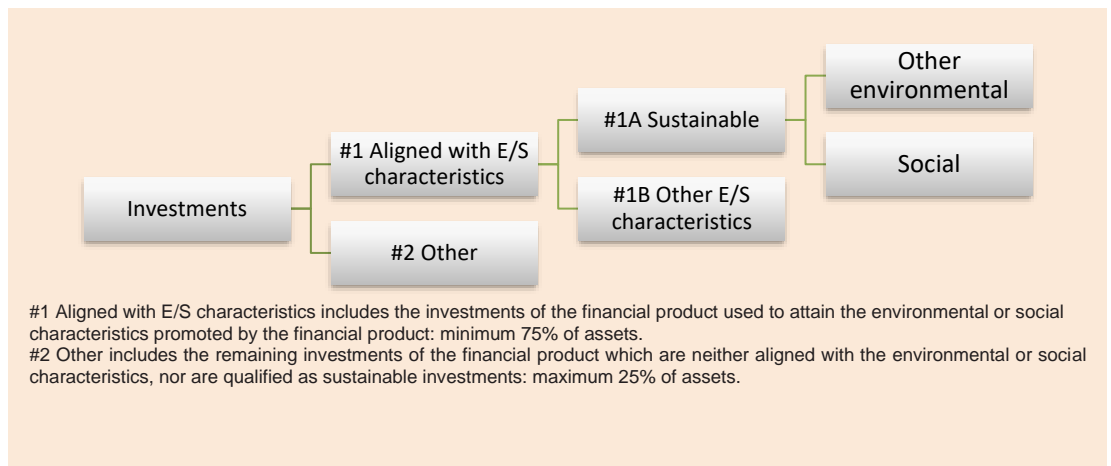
Investments

#1 Aligned with E/S characteristics

#2 Other

#1A Sustainable

#1B Other E/S characteristics

Other environmental

Social

#1 Aligned with E/S characteristics includes the investments of the financial product used to attain the environmental or social characteristics promoted by the financial product: minimum 75% of assets.
#2 Other includes the remaining investments of the financial product which are neither aligned with the environmental or social characteristics, nor are qualified as sustainable investments: maximum 25% of assets.